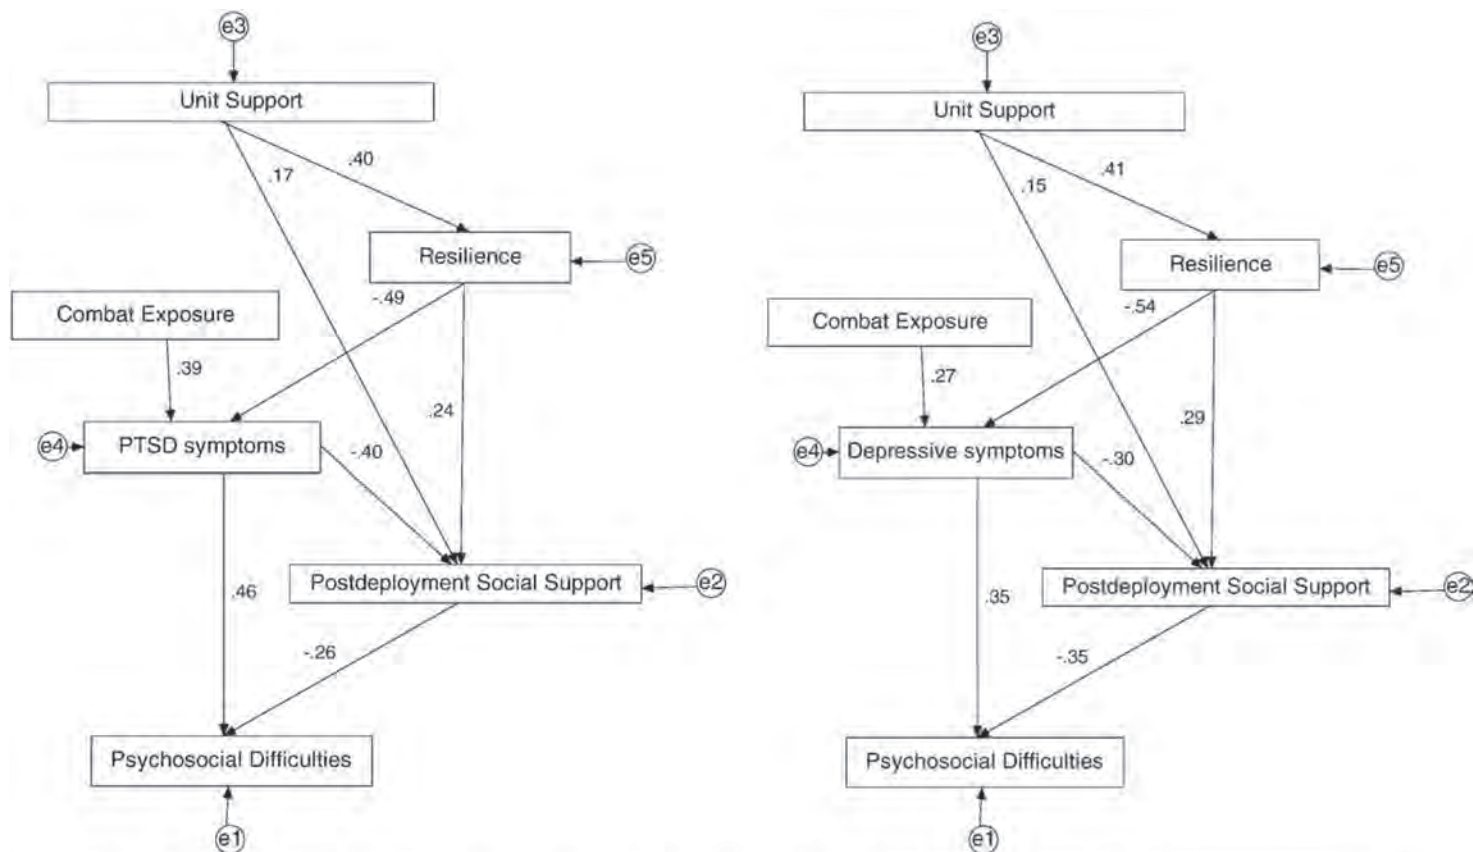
e3
Unit Support
.17
.40
Resilience
e5
-.49
Combat Exposure
.39
.24
e4
PTSD symptoms
-.40
.46
Postdeployment Social Support
e2
-.26
Psychosocial Difficulties
e1

e3
Unit Support
.15
.41
Resilience
e5
-.54
Combat Exposure
.27
.29
e4
Depressive symptoms
-.30
.35
Postdeployment Social Support
e2
-.35
Psychosocial Difficulties
e1